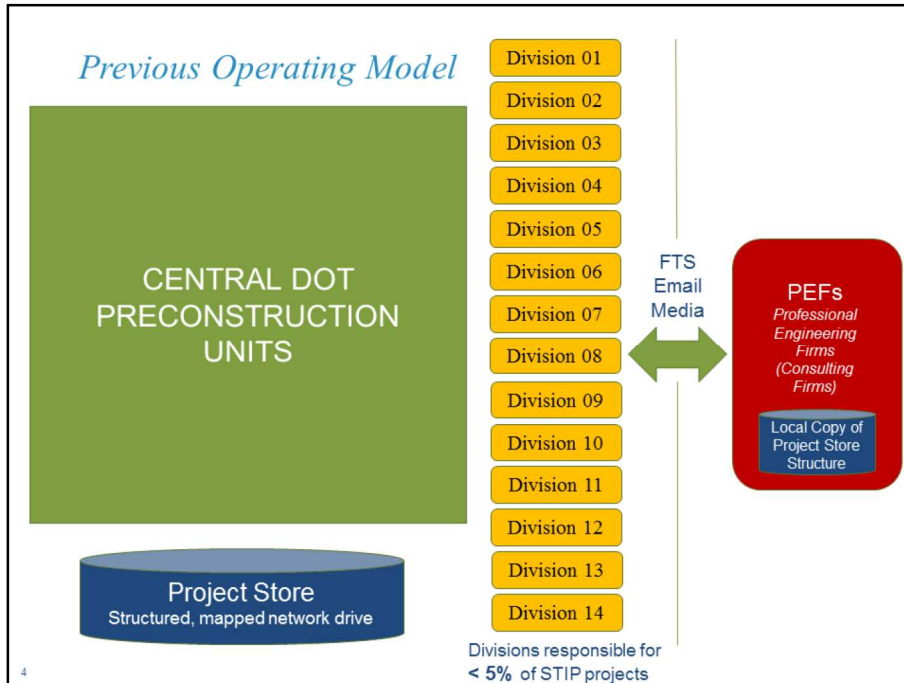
Previous Operating Model

CENTRAL DOT PRECONSTRUCTION UNITS

Project Store
Structured, mapped network drive

Division 01
Division 02
Division 03
Division 04
Division 05
Division 06
Division 07
Division 08
Division 09
Division 10
Division 11
Division 12
Division 13
Division 14

Divisions responsible for < 5% of STIP projects

FTS
Email
Media

PEFs
Professional Engineering Firms (Consulting Firms)

Local Copy of Project Store Structure

4